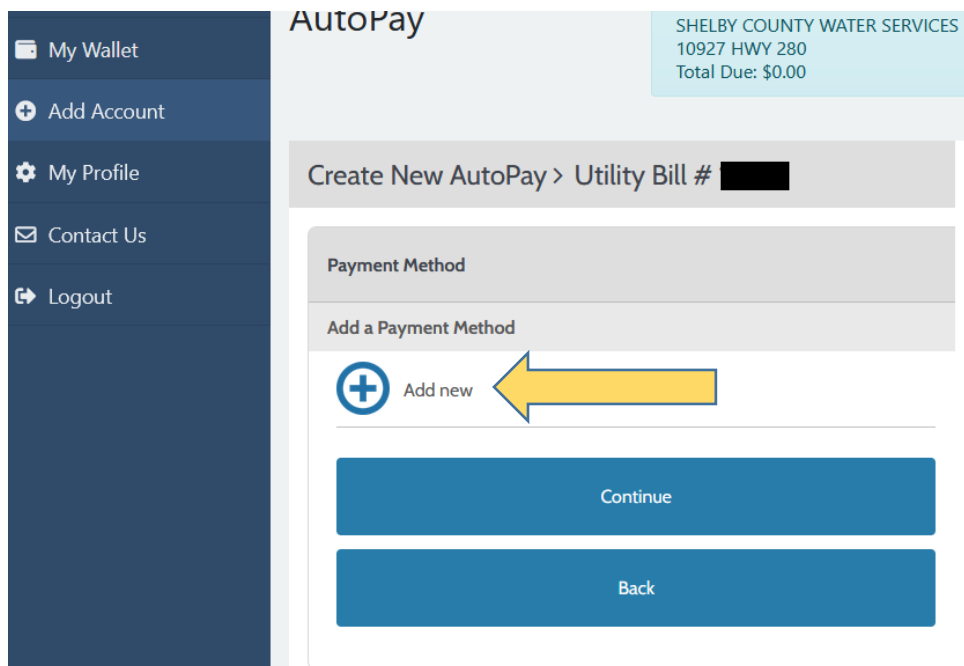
My Wallet
Add Account
My Profile
Contact Us
Logout

AutoPay

SHELBY COUNTY WATER SERVICES
10927 HWY 280
Total Due: $0.00

Create New AutoPay > Utility Bill # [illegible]

Payment Method

Add a Payment Method

Add new

Continue

Back